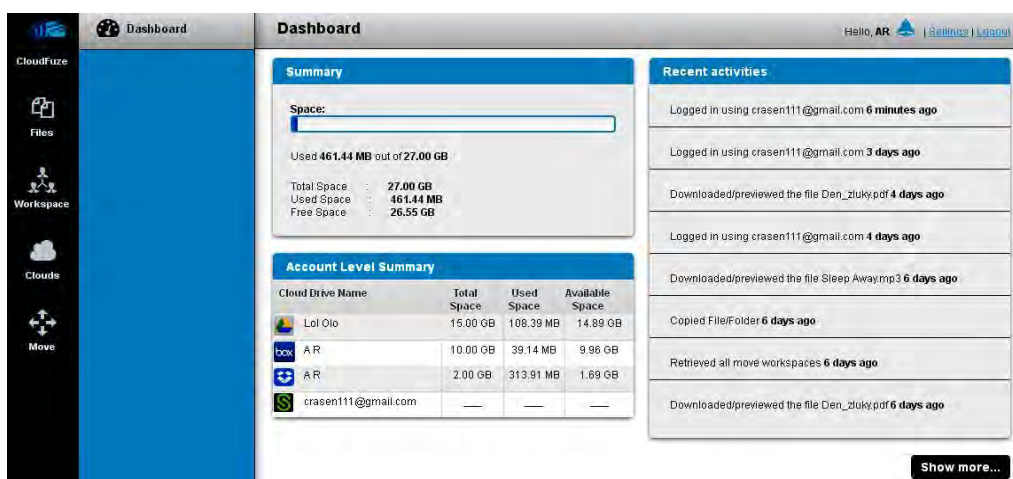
CloudFuze

Files

Workspace

Clouds

Move

Dashboard

Dashboard

Hello, AR | Settings | Logout

Summary

Space:

Used 461.44 MB out of 27.00 GB

Total Space : 27.00 GB
Used Space : 461.44 MB
Free Space : 26.55 GB

Account Level Summary

| Cloud Drive Name | Total Space | Used Space | Available Space |
|---|---|---|---|
| Lol Olo | 15.00 GB | 108.39 MB | 14.89 GB |
| A R | 10.00 GB | 39.14 MB | 9.96 GB |
| A R | 2.00 GB | 313.91 MB | 1.69 GB |
| crasen111@gmail.com | — | — | — |

Recent activities

Logged in using crasen111@gmail.com 6 minutes ago

Logged in using crasen111@gmail.com 3 days ago

Downloaded/previewed the file Den_zluky.pdf 4 days ago

Logged in using crasen111@gmail.com 4 days ago

Downloaded/previewed the file Sleep Away.mp3 6 days ago

Copied File/Folder 6 days ago

Retrieved all move workspaces 6 days ago

Downloaded/previewed the file Den_zluky.pdf 6 days ago

Show more...